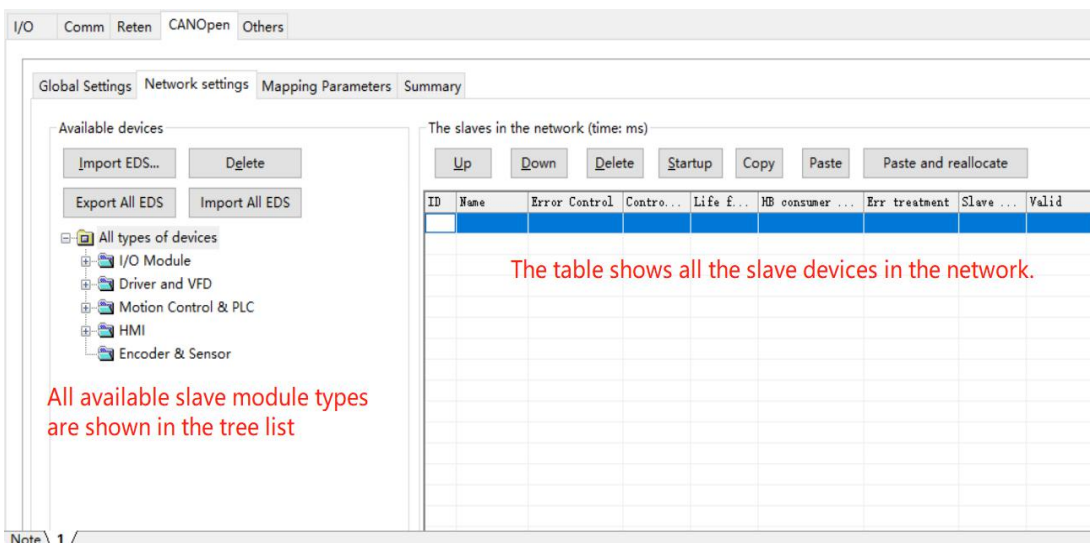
I/O Comm Reten CANOpen Others

Global Settings Network settings Mapping Parameters Summary

Available devices

Import EDS... Delete

Export All EDS Import All EDS

All types of devices

I/O Module

Driver and VFD

Motion Control & PLC

HMI

Encoder & Sensor

All available slave module types are shown in the tree list

The slaves in the network (time: ms)

Up Down Delete Startup Copy Paste Paste and reallocate

| ID | Name | Error Control | Contro... | Life f... | HB consumer ... | Err treatment | Slave ... | Valid |
|---|---|---|---|---|---|---|---|---|
| | | | | | | | | |

The table shows all the slave devices in the network.

Note 1